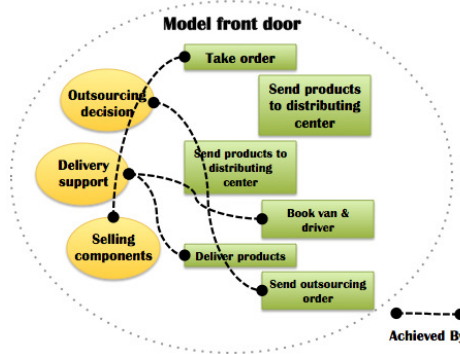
Model front door

Take order

Outsourcing decision

Send products to distributing center

Delivery support

Send products to distributing center

Book van & driver

Selling components

Deliver products

Send outsourcing order

Achieved B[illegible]